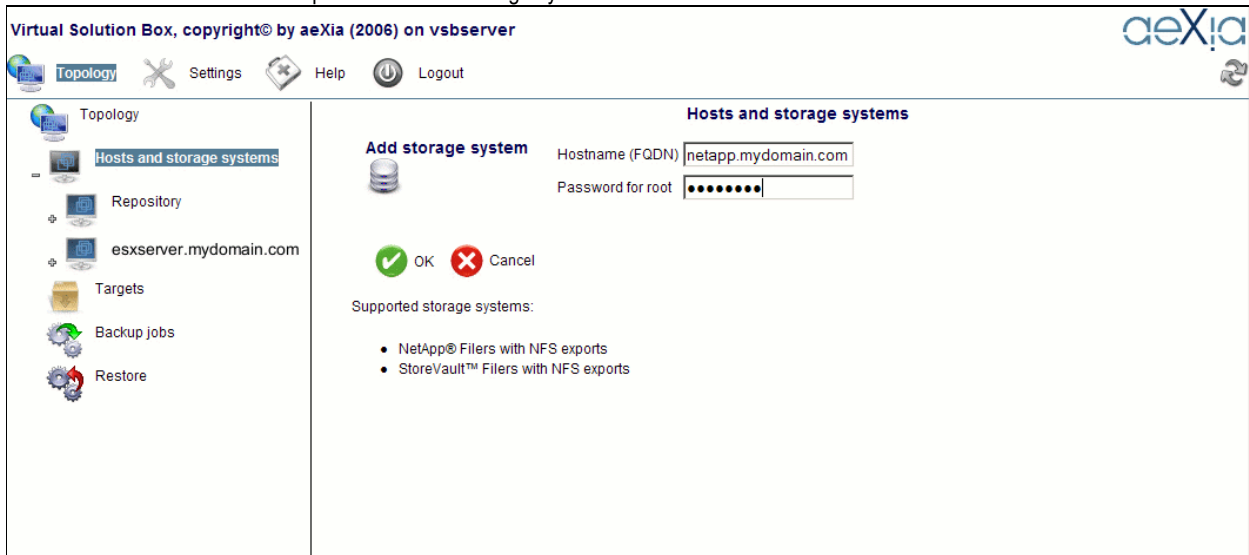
Virtual Solution Box, copyright© by aeXia (2006) on vsbserver

aeXia

Topology Settings Help Logout

Topology

Hosts and storage systems

Repository

esxserver.mydomain.com

Targets

Backup jobs

Restore

Hosts and storage systems

Add storage system

Hostname (FQDN) netapp.mydomain.com

Password for root ••••••••

OK Cancel

Supported storage systems:

- NetApp® Filers with NFS exports
- StoreVault™ Filers with NFS exports